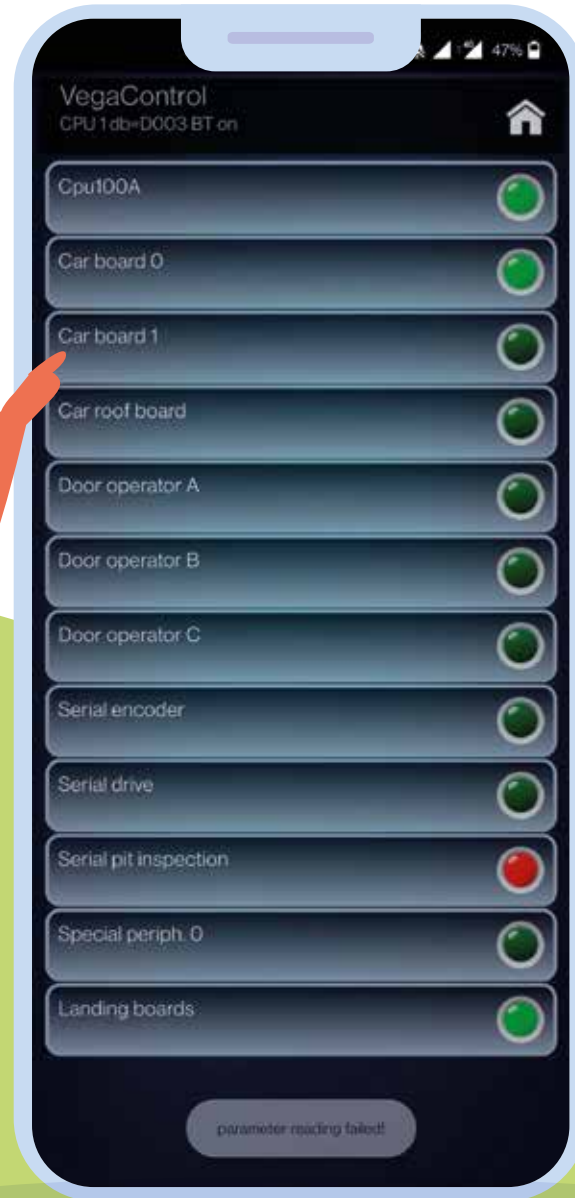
47%

VegaControl
CPU 1 db=D003 BT on

Cpu100A

Car board 0

Car board 1

Car roof board

Door operator A

Door operator B

Door operator C

Serial encoder

Serial drive

Serial pit inspection

Special periph. 0

Landing boards

parameter reading failed!